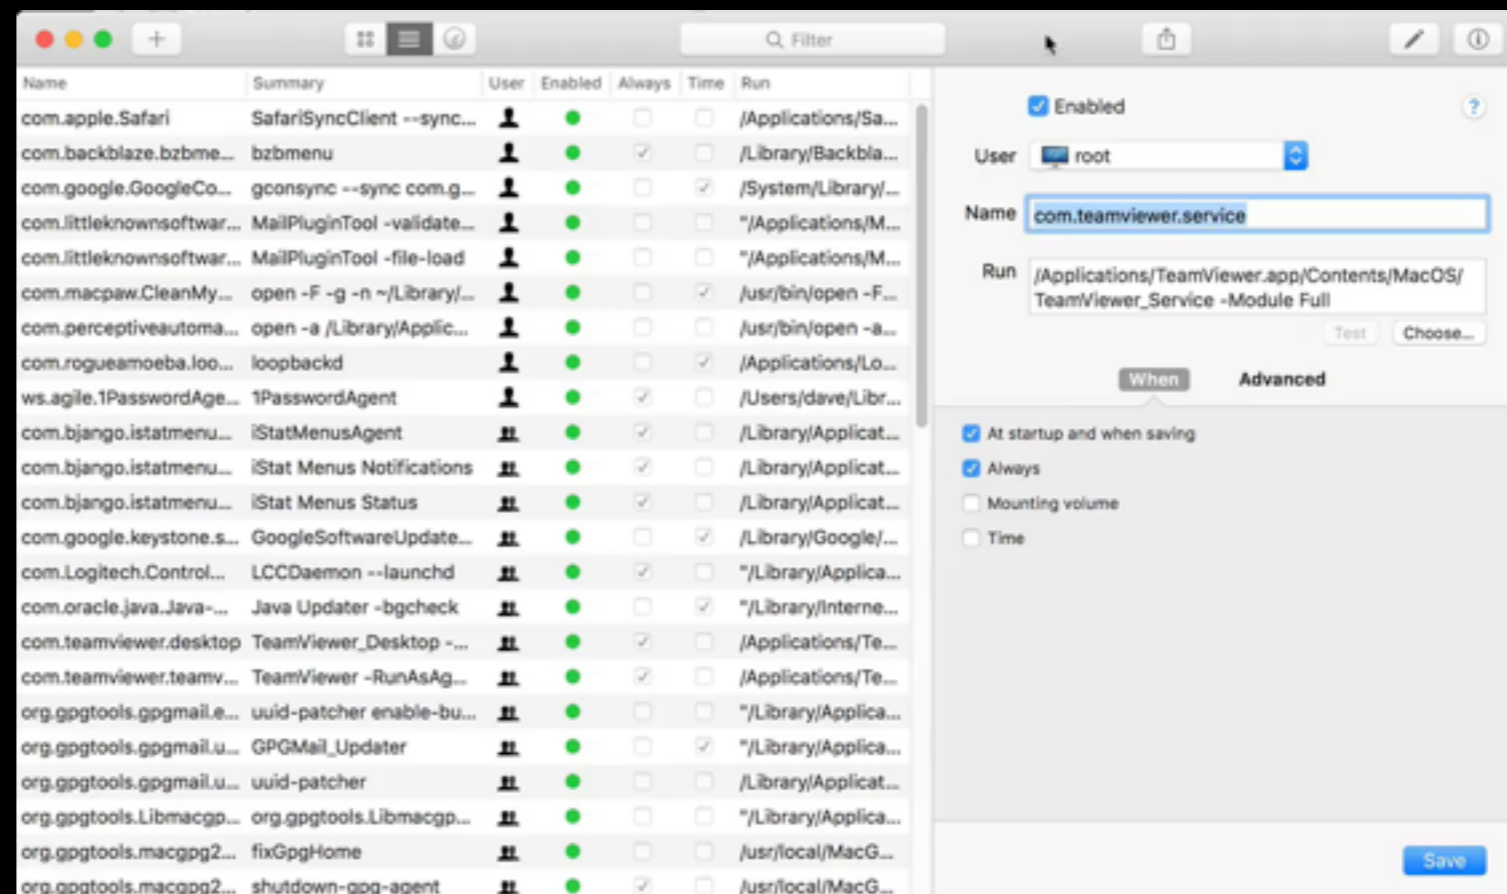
+ Filter

| Name | Summary | User | Enabled | Always | Time | Run |
|---|---|---|---|---|---|---|
| com.apple.Safari | SafariSyncClient --sync... | | | | | /Applications/Sa... |
| com.backblaze.bzbme... | bzbmenu | | | ✓ | | /Library/Backbla... |
| com.google.GoogleCo... | gconsync --sync com.g... | | | | ✓ | /System/Library/... |
| com.littleknownsoftwar... | MailPluginTool -validate... | | | | | "/Applications/M... |
| com.littleknownsoftwar... | MailPluginTool -file-load | | | | | "/Applications/M... |
| com.macpaw.CleanMy... | open -F -g -n ~/Library/... | | | | ✓ | /usr/bin/open -F... |
| com.perceptiveautoma... | open -a /Library/Applic... | | | | | /usr/bin/open -a... |
| com.rogueamoeba.loo... | loopbackd | | | | ✓ | /Applications/Lo... |
| ws.agile.1PasswordAge... | 1PasswordAgent | | | ✓ | | /Users/dave/Libr... |
| com.bjango.istatmenu... | iStatMenusAgent | | | ✓ | | /Library/Applicat... |
| com.bjango.istatmenu... | iStat Menus Notifications | | | ✓ | | /Library/Applicat... |
| com.bjango.istatmenu... | iStat Menus Status | | | ✓ | | /Library/Applicat... |
| com.google.keystone.s... | GoogleSoftwareUpdate... | | | | ✓ | /Library/Google/... |
| com.Logitech.Control... | LCCDaemon --launchd | | | ✓ | | "/Library/Applica... |
| com.oracle.java.Java-... | Java Updater -bgcheck | | | | ✓ | "/Library/Interne... |
| com.teamviewer.desktop | TeamViewer_Desktop -... | | | ✓ | | /Applications/Te... |
| com.teamviewer.teamv... | TeamViewer -RunAsAg... | | | ✓ | | /Applications/Te... |
| org.gpgtools.gpgmail.e... | uuid-patcher enable-bu... | | | | | "/Library/Applica... |
| org.gpgtools.gpgmail.u... | GPGMail_Updater | | | | ✓ | "/Library/Applica... |
| org.gpgtools.gpgmail.u... | uuid-patcher | | | | | /Library/Applicat... |
| org.gpgtools.Libmacgp... | org.gpgtools.Libmacgp... | | | | | "/Library/Applica... |
| org.gpgtools.macgpg2... | fixGpgHome | | | | | /usr/local/MacG... |
| org.gpgtools.macgpg2... | shutdown-gpg-agent | | | ✓ | | /usr/local/MacG... |

Enabled
?
User root
Name com.teamviewer.service
Run /Applications/TeamViewer.app/Contents/MacOS/TeamViewer_Service -Module Full
Test Choose...
When Advanced
At startup and when saving
Always
Mounting volume
Time
Save